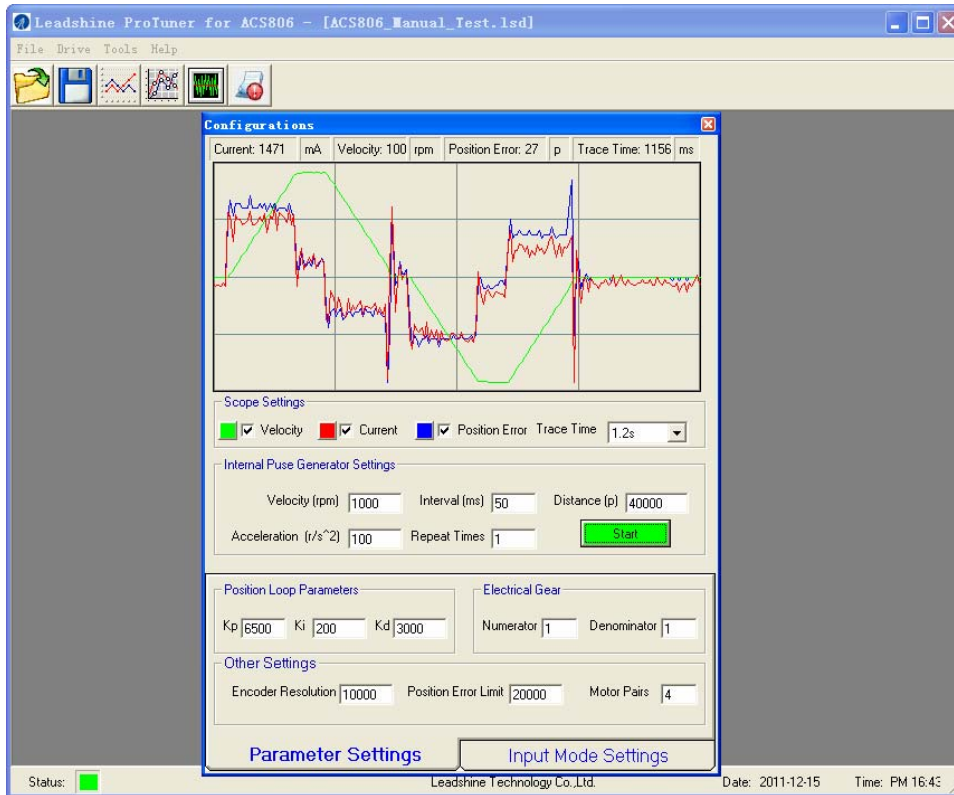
Leadshine ProTuner for ACS806 - [ACS806_Manual_Test.lsd]

File Drive Tools Help

Configurations

Current: 1471 mA Velocity: 100 rpm Position Error: 27 p Trace Time: 1156 ms

Scope Settings

Velocity Current Position Error Trace Time 1.2s

Internal Puse Generator Settings

Velocity (rpm) 1000 Interval (ms) 50 Distance (p) 40000

Acceleration (r/s^2) 100 Repeat Times 1 Start

Position Loop Parameters

Kp 6500 Ki 200 Kd 3000

Electrical Gear

Numerator 1 Denominator 1

Other Settings

Encoder Resolution 10000 Position Error Limit 20000 Motor Pairs 4

Parameter Settings

Input Mode Settings

Status: Leadshine Technology Co.,Ltd. Date: 2011-12-15 Time: PM 16:43